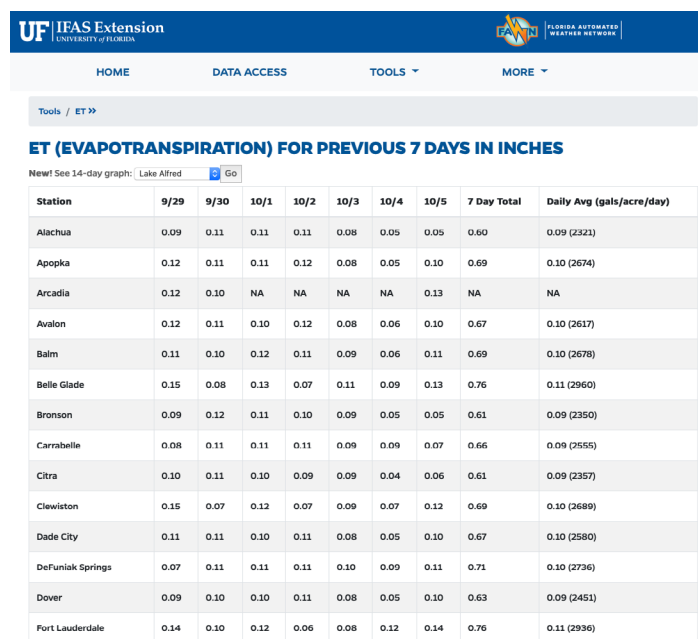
UF | IFAS Extension
UNIVERSITY of FLORIDA

FAWN | FLORIDA AUTOMATED WEATHER NETWORK

HOME DATA ACCESS TOOLS MORE

Tools / ET »

ET (EVAPOTRANSPIRATION) FOR PREVIOUS 7 DAYS IN INCHES

New! See 14-day graph: Lake Alfred Go

| Station | 9/29 | 9/30 | 10/1 | 10/2 | 10/3 | 10/4 | 10/5 | 7 Day Total | Daily Avg (gals/acre/day) |
|---|---|---|---|---|---|---|---|---|---|
| Alachua | 0.09 | 0.11 | 0.11 | 0.11 | 0.08 | 0.05 | 0.05 | 0.60 | 0.09 (2321) |
| Apopka | 0.12 | 0.11 | 0.11 | 0.12 | 0.08 | 0.05 | 0.10 | 0.69 | 0.10 (2674) |
| Arcadia | 0.12 | 0.10 | NA | NA | NA | NA | 0.13 | NA | NA |
| Avalon | 0.12 | 0.11 | 0.10 | 0.12 | 0.08 | 0.06 | 0.10 | 0.67 | 0.10 (2617) |
| Balm | 0.11 | 0.10 | 0.12 | 0.11 | 0.09 | 0.06 | 0.11 | 0.69 | 0.10 (2678) |
| Belle Glade | 0.15 | 0.08 | 0.13 | 0.07 | 0.11 | 0.09 | 0.13 | 0.76 | 0.11 (2960) |
| Bronson | 0.09 | 0.12 | 0.11 | 0.10 | 0.09 | 0.05 | 0.05 | 0.61 | 0.09 (2350) |
| Carrabelle | 0.08 | 0.11 | 0.11 | 0.11 | 0.09 | 0.09 | 0.07 | 0.66 | 0.09 (2555) |
| Citra | 0.10 | 0.11 | 0.10 | 0.09 | 0.09 | 0.04 | 0.06 | 0.61 | 0.09 (2357) |
| Clewiston | 0.15 | 0.07 | 0.12 | 0.07 | 0.09 | 0.07 | 0.12 | 0.69 | 0.10 (2689) |
| Dade City | 0.11 | 0.11 | 0.10 | 0.11 | 0.08 | 0.05 | 0.10 | 0.67 | 0.10 (2580) |
| DeFuniak Springs | 0.07 | 0.11 | 0.11 | 0.11 | 0.10 | 0.09 | 0.11 | 0.71 | 0.10 (2736) |
| Dover | 0.09 | 0.10 | 0.10 | 0.11 | 0.08 | 0.05 | 0.10 | 0.63 | 0.09 (2451) |
| Fort Lauderdale | 0.14 | 0.10 | 0.12 | 0.06 | 0.08 | 0.12 | 0.14 | 0.76 | 0.11 (2936) |